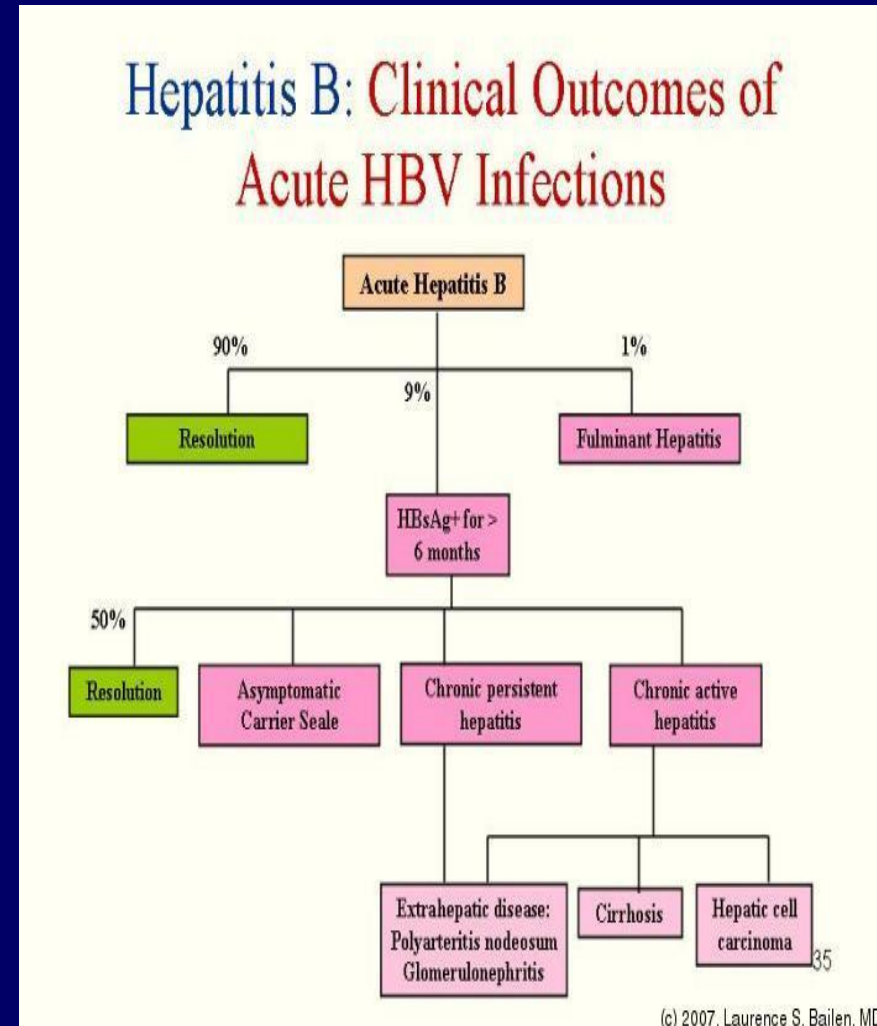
Hepatitis B: Clinical Outcomes of Acute HBV Infections

Acute Hepatitis B

90%

1%

9%

Resolution

Fulminant Hepatitis

HBsAg+ for > 6 months

50%

Resolution

Asymptomatic Carrier Seale

Chronic persistent hepatitis

Chronic active hepatitis

Extrahepatic disease: Polyarteritis nodeosum Glomerulonephritis

Cirrhosis

Hepatic cell carcinoma

35

(c) 2007, Laurence S. Bailen, M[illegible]